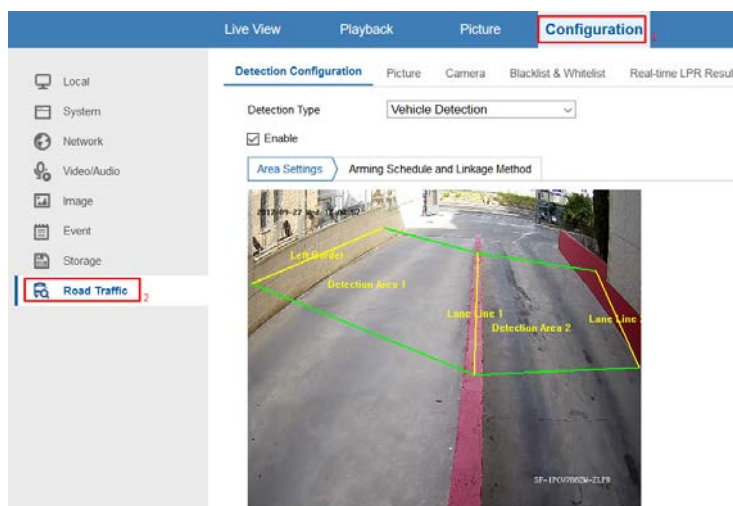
Live View Playback Picture Configuration 1

Local
System
Network
Video/Audio
Image
Event
Storage
Road Traffic 2

Detection Configuration Picture Camera Blacklist & Whitelist Real-time LPR Resul

Detection Type Vehicle Detection

☑ Enable

Area Settings Arming Schedule and Linkage Method

2017-09-27 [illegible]

Left Border
Detection Area 1
Lane Line 1
Detection Area 2
Lane Line

SF-IPCO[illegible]-ZLPR